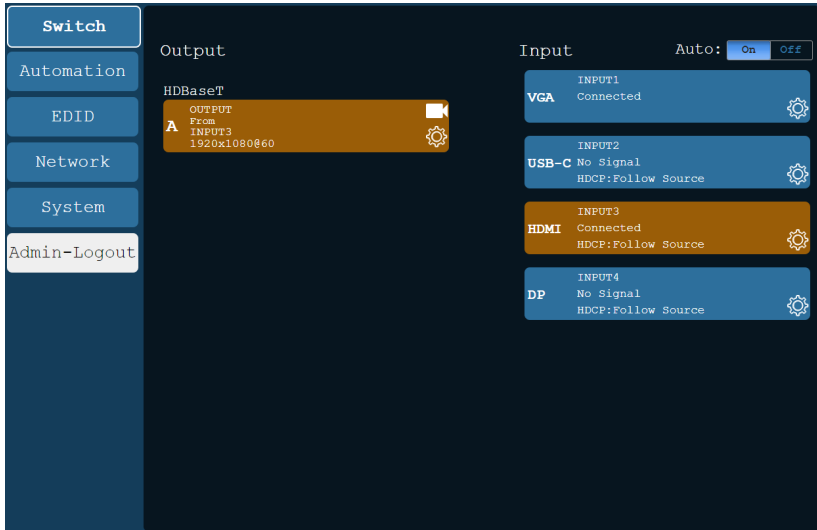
Switch
Automation
EDID
Network
System
Admin-Logout

Output

HDBaseT
A OUTPUT
From
INPUT3
1920x1080@60

Input
Auto: On Off

VGA INPUT1
Connected

USB-C INPUT2
No Signal
HDCP:Follow Source

HDMI INPUT3
Connected
HDCP:Follow Source

DP INPUT4
No Signal
HDCP:Follow Source